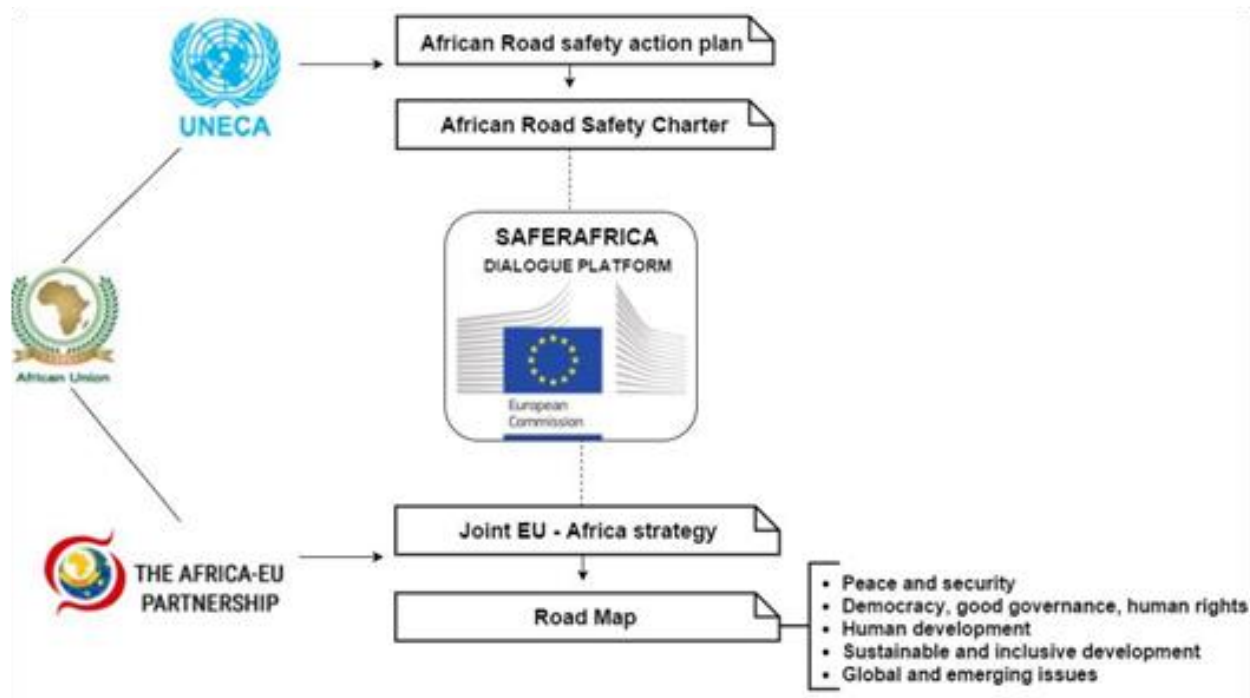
UNECA

African Road safety action plan

African Road Safety Charter

African Union

SAFERAFRICA
DIALOGUE PLATFORM

European Commission

THE AFRICA-EU PARTNERSHIP

Joint EU - Africa strategy

Road Map

- Peace and security
- Democracy, good governance, human rights
- Human development
- Sustainable and inclusive development
- Global and emerging issues